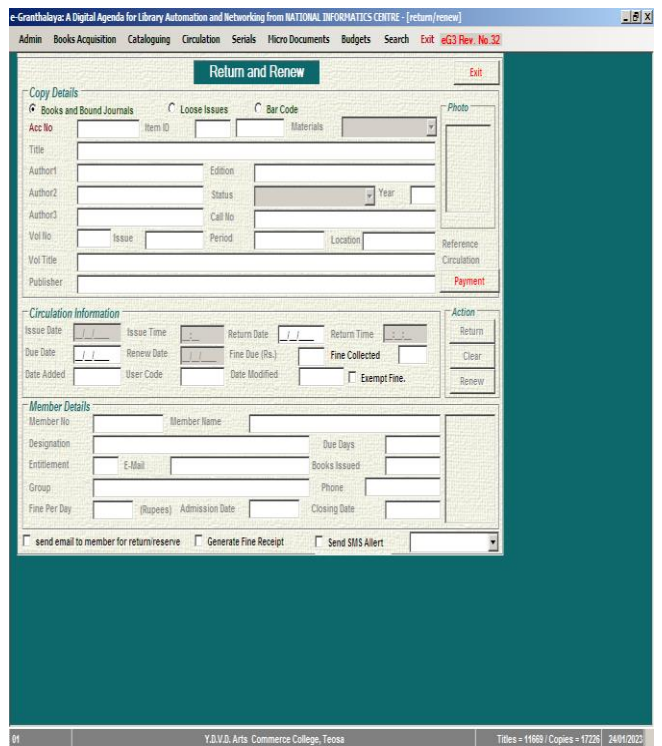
e-Granthalaya: A Digital Agenda for Library Automation and Networking from NATIONAL INFORMATICS CENTRE - [return/renew]

Admin Books Acquisition Cataloguing Circulation Serials Micro Documents Budgets Search Exit eG3 Rev. No.32

Return and Renew

Exit

Copy Details

Books and Bound Journals Loose Issues Bar Code

Photo

Acc No Item ID Materials

Title

Author1 Edition

Author2 Status Year

Author3 Call No

Vol No Issue Period Location

Reference

Circulation

Vol Title

Publisher

Payment

Circulation Information

Issue Date \_/\_/\_ Issue Time \_:\_ Return Date \_/\_/\_ Return Time \_:\_:\_

Due Date \_/\_/\_ Renew Date \_/\_/\_ Fine Due (Rs.) Fine Collected

Date Added User Code Date Modified Exempt Fine.

Action

Return

Clear

Renew

Member Details

Member No Member Name

Designation Due Days

Entitlement E-Mail Books Issued

Group Phone

Fine Per Day (Rupees) Admission Date Closing Date

send email to member for return/reserve Generate Fine Receipt Send SMS Allert

01 Y.D.V.D. Arts Commerce College, Teosa Titles = 11669 / Copies = 17226 24/01/2023